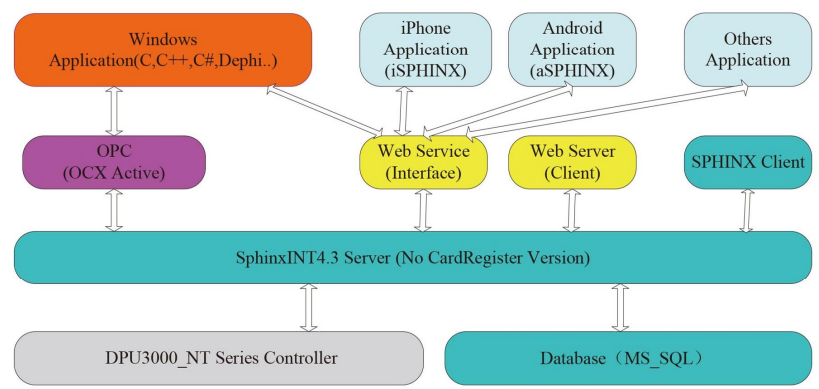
Windows
Application(C,C++,C#,Dephi..)

iPhone
Application
(iSPHINX)

Android
Application
(aSPHINX)

Others
Application

OPC
(OCX Active)

Web Service
(Interface)

Web Server
(Client)

SPHINX Client

SphinxINT4.3 Server (No CardRegister Version)

DPU3000_NT Series Controller

Database（MS_SQL）